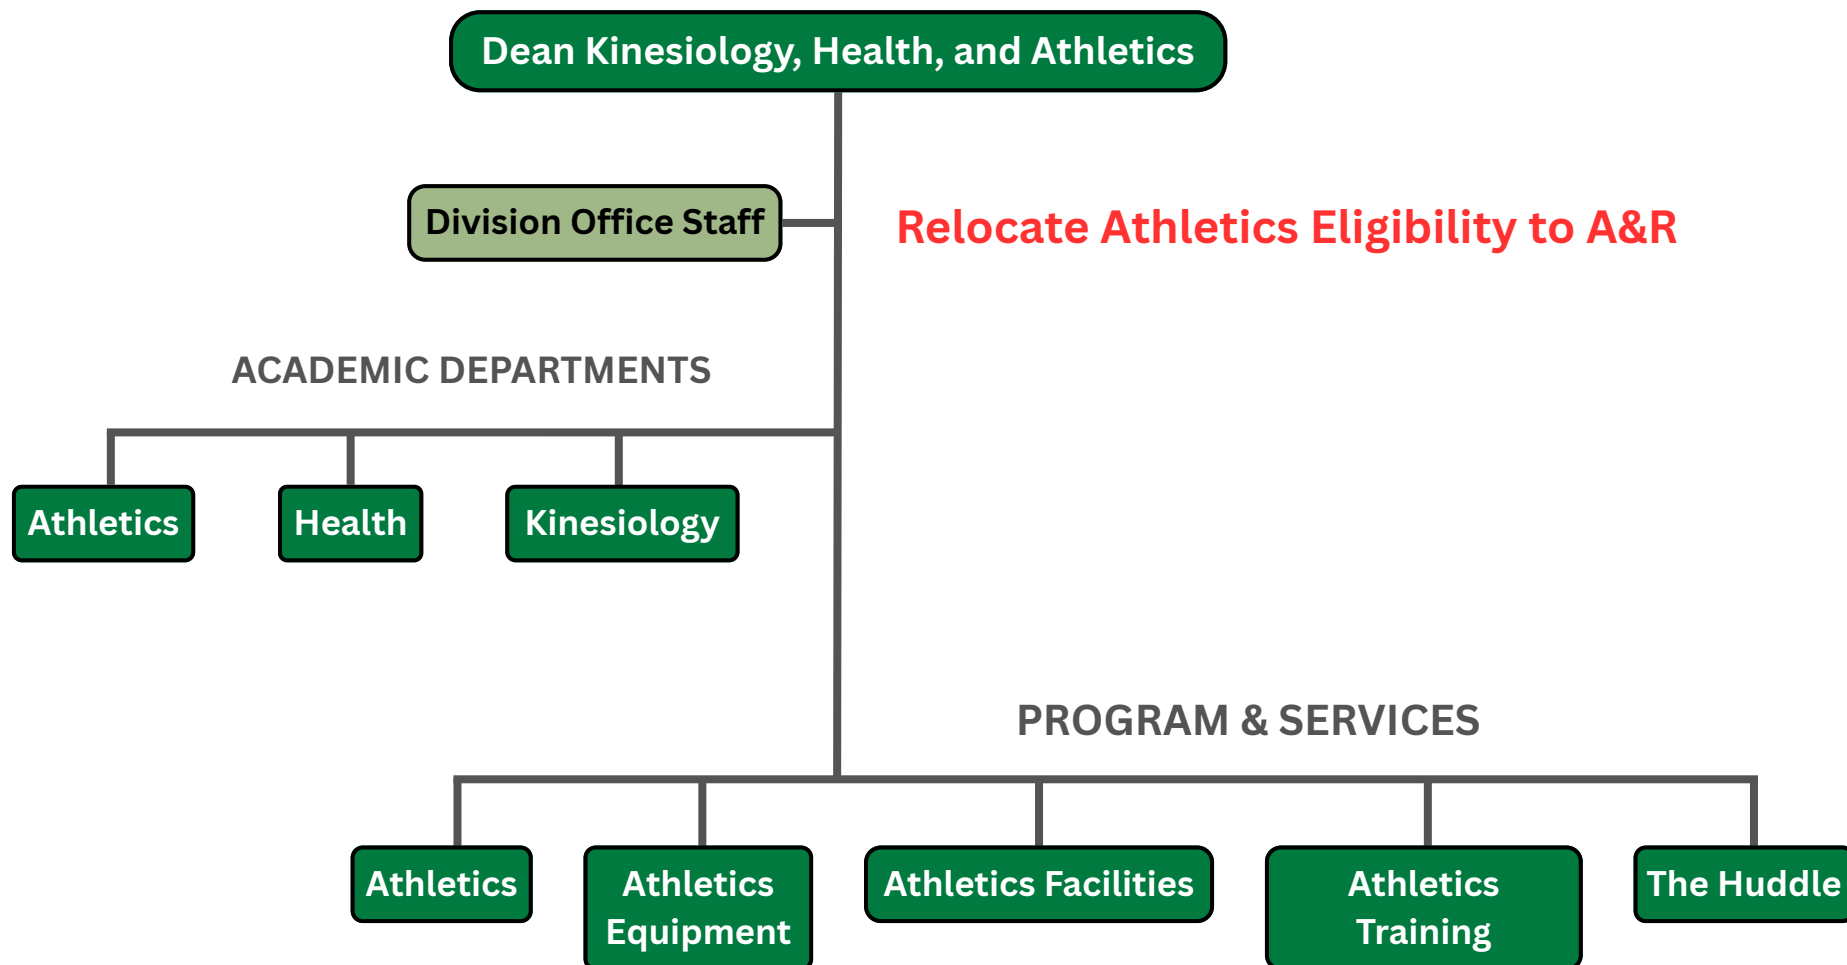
Dean Kinesiology, Health, and Athletics

Division Office Staff

Relocate Athletics Eligibility to A&R

ACADEMIC DEPARTMENTS

Athletics

Health

Kinesiology

PROGRAM & SERVICES

Athletics

Athletics Equipment

Athletics Facilities

Athletics Training

The Huddle